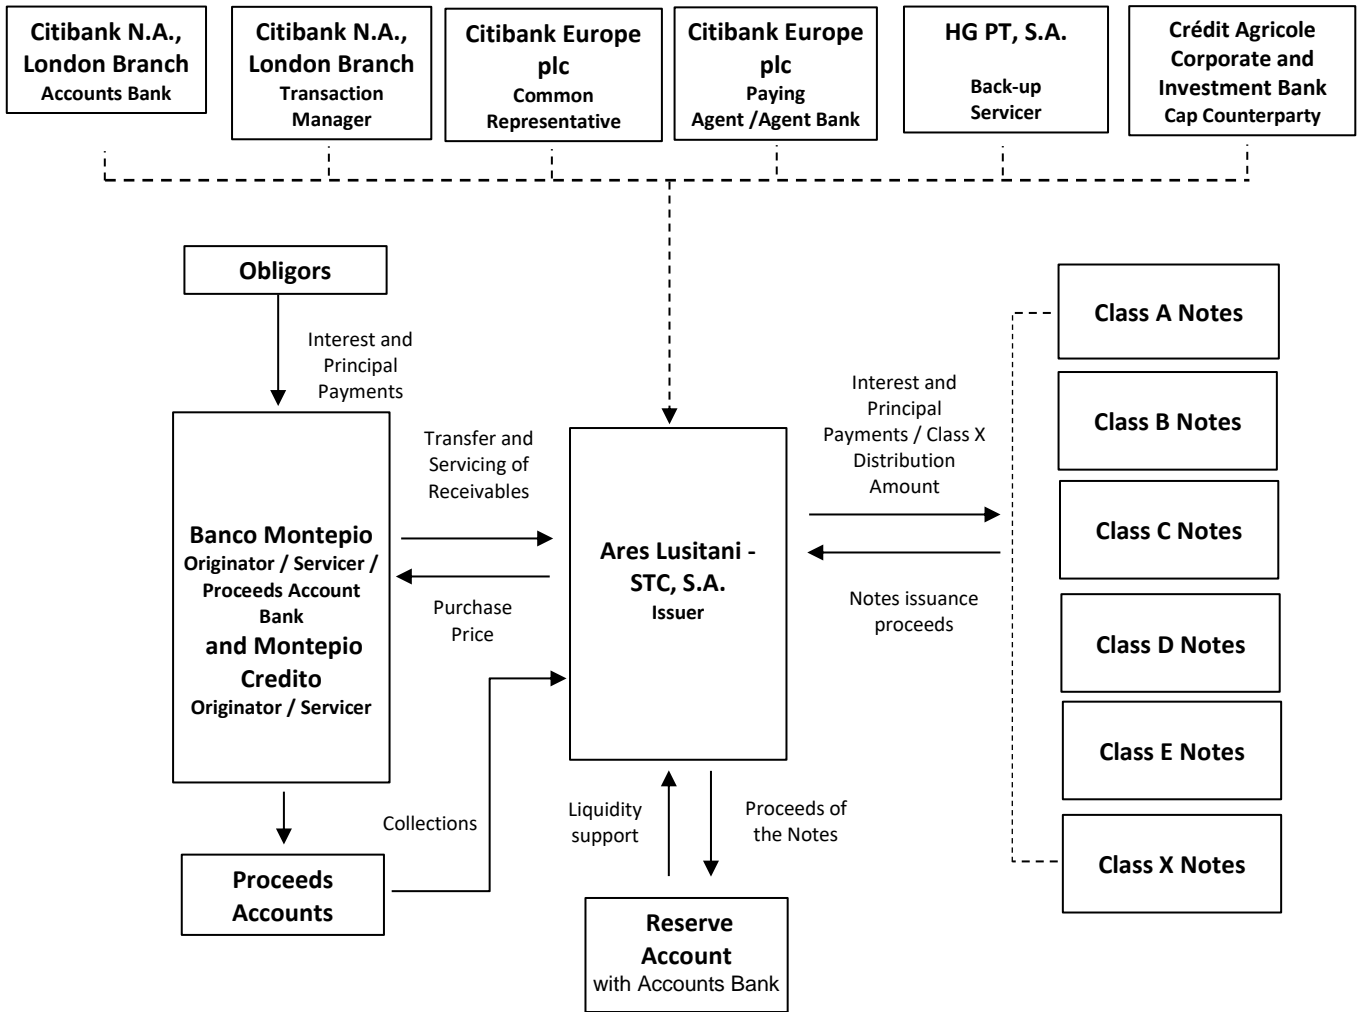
Citibank N.A., London Branch
Accounts Bank

Citibank N.A., London Branch
Transaction Manager

Citibank Europe plc
Common Representative

Citibank Europe plc
Paying Agent /Agent Bank

HG PT, S.A.
Back-up Servicer

Crédit Agricole Corporate and Investment Bank
Cap Counterparty

Obligors

Interest and Principal Payments

Banco Montepio
Originator / Servicer / Proceeds Account Bank
and Montepio Credito
Originator / Servicer

Transfer and Servicing of Receivables

Purchase Price

Ares Lusitani - STC, S.A.
Issuer

Interest and Principal Payments / Class X Distribution Amount

Notes issuance proceeds

Class A Notes

Class B Notes

Class C Notes

Class D Notes

Class E Notes

Class X Notes

Collections

Proceeds Accounts

Liquidity support

Proceeds of the Notes

Reserve Account
with Accounts Bank